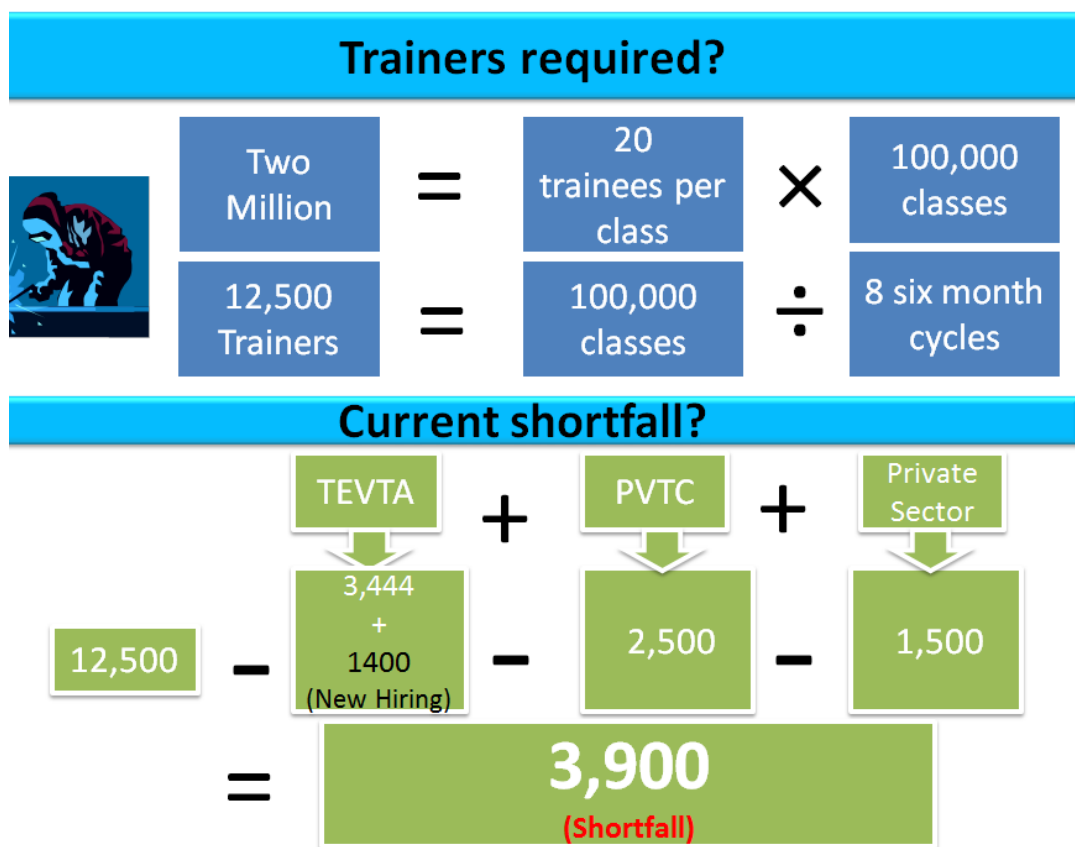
Trainers required?

Two Million = 20 trainees per class × 100,000 classes

12,500 Trainers = 100,000 classes ÷ 8 six month cycles

Current shortfall?

TEVTA + PVTC + Private Sector

12,500 – 3,444 + 1400 (New Hiring) – 2,500 – 1,500

= 3,900 (Shortfall)